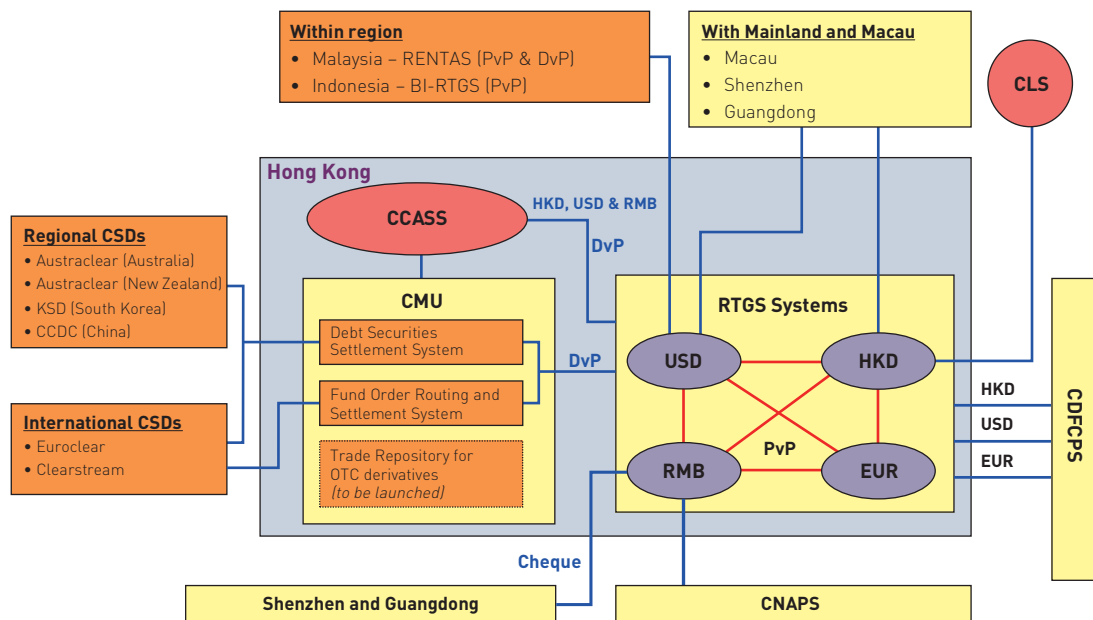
**Within region**
• Malaysia – RENTAS (PvP & DvP)
• Indonesia – BI-RTGS (PvP)

**With Mainland and Macau**
• Macau
• Shenzhen
• Guangdong

CLS

Hong Kong

CCASS

HKD, USD & RMB

DvP

**Regional CSDs**
• Austraclear (Australia)
• Austraclear (New Zealand)
• KSD (South Korea)
• CCDC (China)

CMU

Debt Securities Settlement System

Fund Order Routing and Settlement System

Trade Repository for OTC derivatives
*(to be launched)*

DvP

RTGS Systems

USD

HKD

PvP

RMB

EUR

HKD

USD

EUR

CDFCPS

**International CSDs**
• Euroclear
• Clearstream

Cheque

Shenzhen and Guangdong

CNAPS